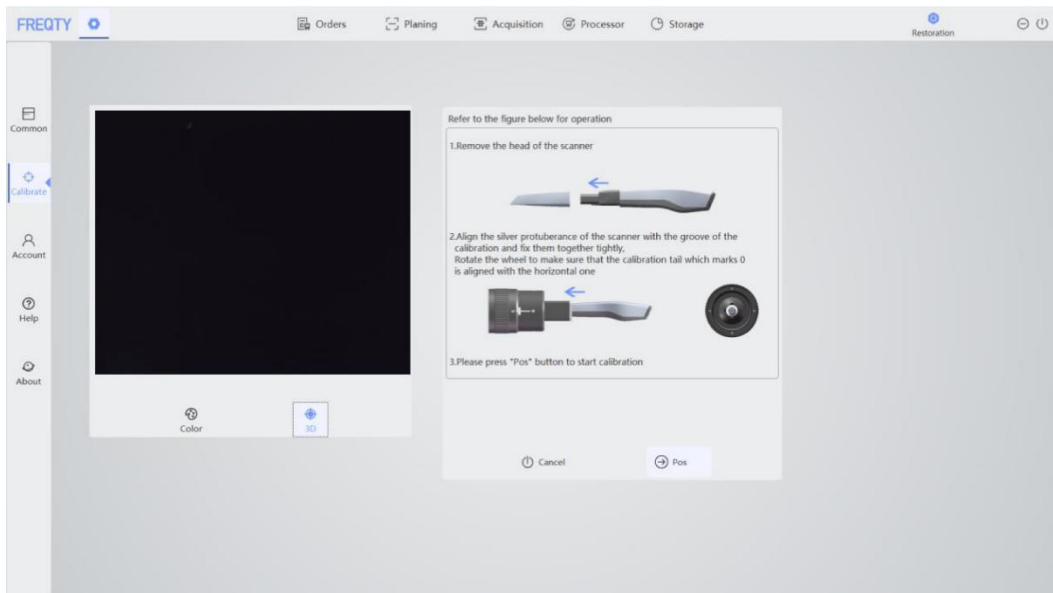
FREQTY

Orders
Planing
Acquisition
Processor
Storage

Restoration

Common
Calibrate
Account
Help
About

Color
3D

Refer to the figure below for operation

1.Remove the head of the scanner

2.Align the silver protuberance of the scanner with the groove of the calibration and fix them together tightly,
Rotate the wheel to make sure that the calibration tail which marks 0 is aligned with the horizontal one

3.Please press "Pos" button to start calibration

Cancel
Pos